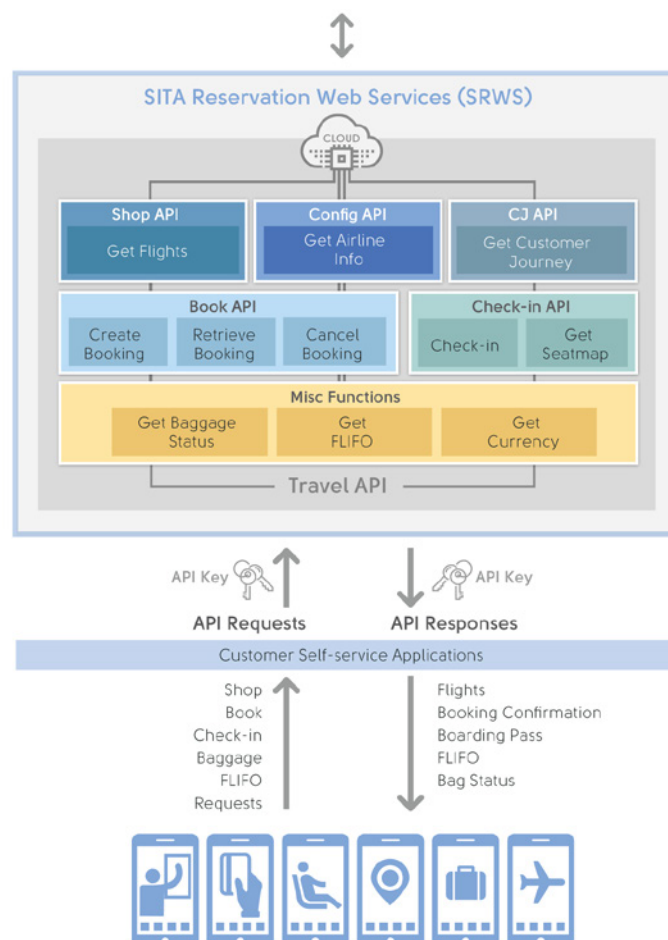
SITA Reservation Web Services (SRWS)

CLOUD

Shop API
Get Flights

Config API
Get Airline Info

CJ API
Get Customer Journey

Book API
Create Booking
Retrieve Booking
Cancel Booking

Check-in API
Check-in
Get Seatmap

Misc Functions
Get Baggage Status
Get FLIFO
Get Currency

Travel API

API Key
API Requests

API Key
API Responses

Customer Self-service Applications

Shop
Book
Check-in
Baggage
FLIFO
Requests

Flights
Booking Confirmation
Boarding Pass
FLIFO
Bag Status